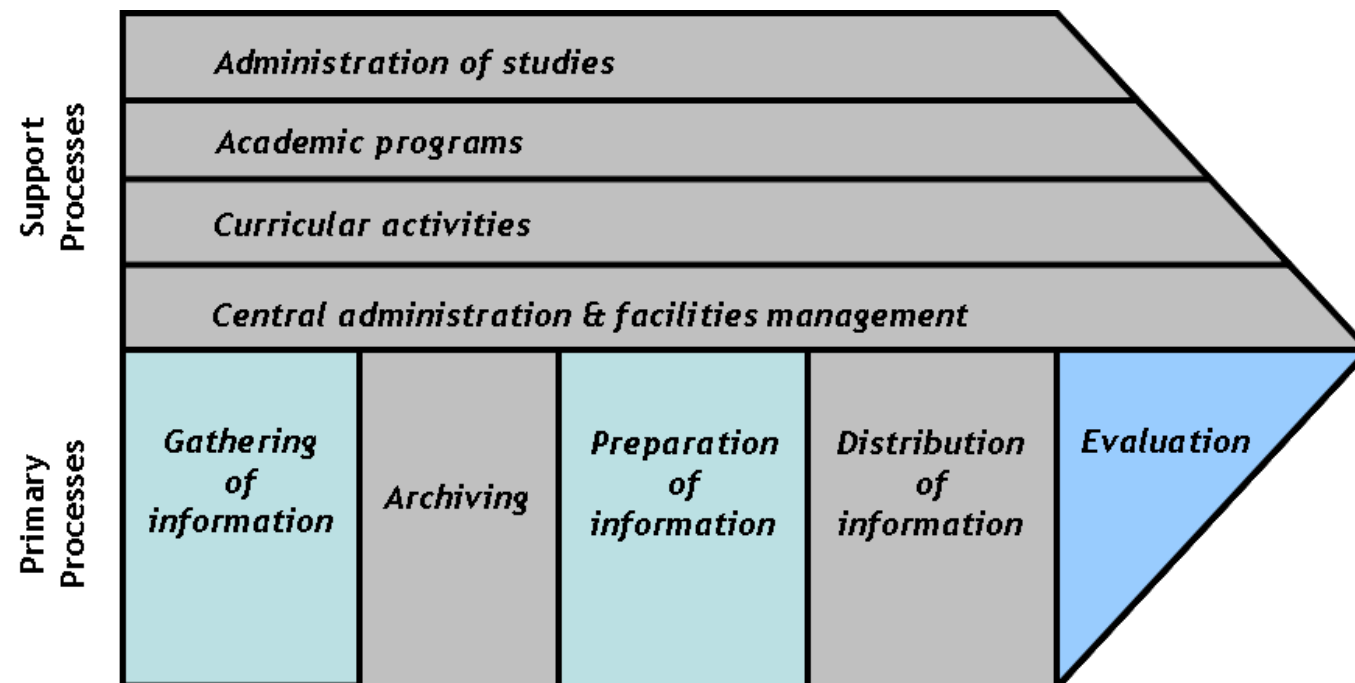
Support Processes

Administration of studies

Academic programs

Curricular activities

Central administration & facilities management

Primary Processes

Gathering of information

Archiving

Preparation of information

Distribution of information

Evaluation